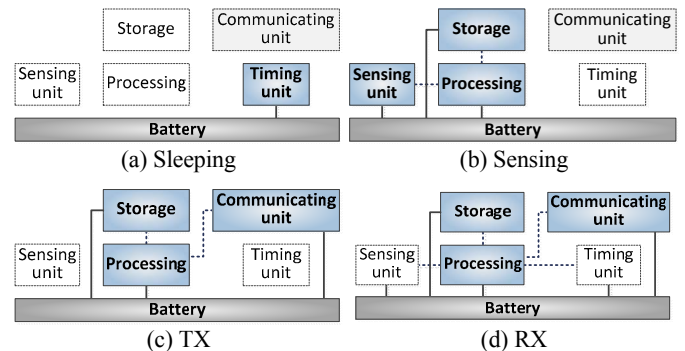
Storage

Communicating unit

Sensing unit

Processing

Timing unit

Battery

(a) Sleeping

Storage

Communicating unit

Sensing unit

Processing

Timing unit

Battery

(b) Sensing

Storage

Communicating unit

Sensing unit

Processing

Timing unit

Battery

(c) TX

Storage

Communicating unit

Sensing unit

Processing

Timing unit

Battery

(d) RX